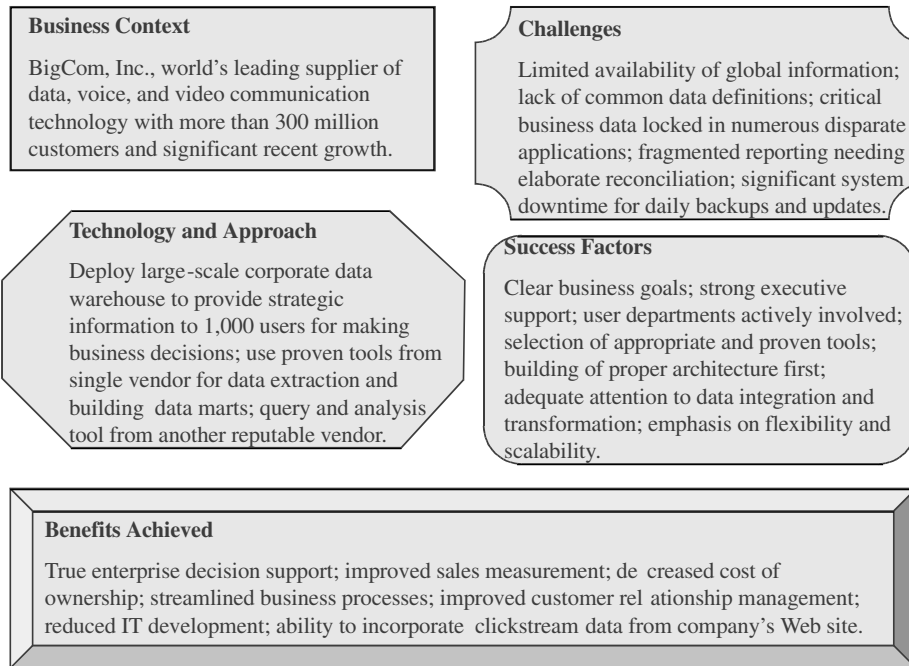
**Business Context**

BigCom, Inc., world's leading supplier of data, voice, and video communication technology with more than 300 million customers and significant recent growth.

**Challenges**

Limited availability of global information; lack of common data definitions; critical business data locked in numerous disparate applications; fragmented reporting needing elaborate reconciliation; significant system downtime for daily backups and updates.

**Technology and Approach**

Deploy large-scale corporate data warehouse to provide strategic information to 1,000 users for making business decisions; use proven tools from single vendor for data extraction and building data marts; query and analysis tool from another reputable vendor.

**Success Factors**

Clear business goals; strong executive support; user departments actively involved; selection of appropriate and proven tools; building of proper architecture first; adequate attention to data integration and transformation; emphasis on flexibility and scalability.

**Benefits Achieved**

True enterprise decision support; improved sales measurement; de creased cost of ownership; streamlined business processes; improved customer rel ationship management; reduced IT development; ability to incorporate clickstream data from company's Web site.